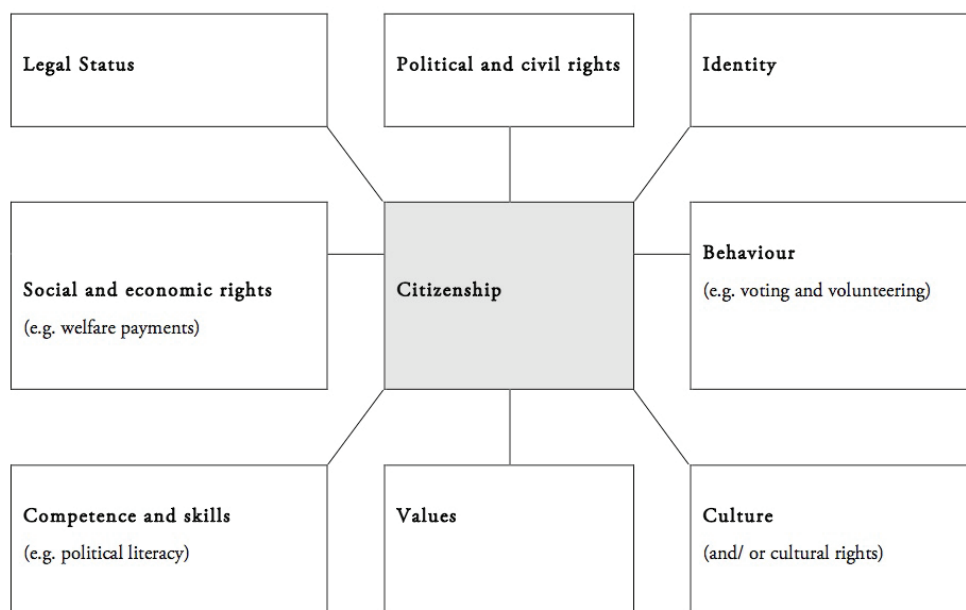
Legal Status

Political and civil rights

Identity

Social and economic rights

(e.g. welfare payments)

Citizenship

Behaviour

(e.g. voting and volunteering)

Competence and skills

(e.g. political literacy)

Values

Culture

(and/ or cultural rights)